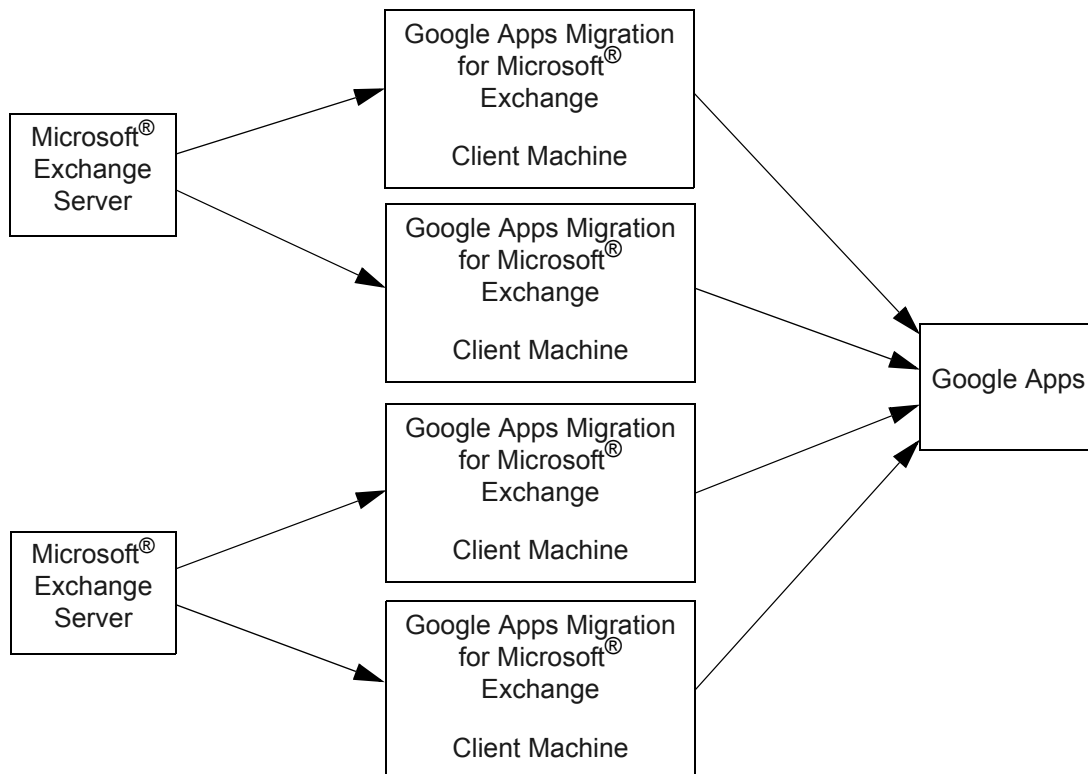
Microsoft® Exchange Server

Google Apps Migration for Microsoft® Exchange

Client Machine

Google Apps Migration for Microsoft® Exchange

Client Machine

Google Apps

Google Apps Migration for Microsoft® Exchange

Client Machine

Microsoft® Exchange Server

Google Apps Migration for Microsoft® Exchange

Client Machine